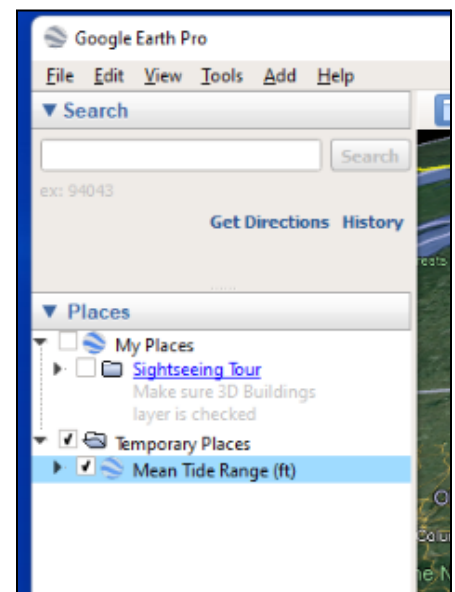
Google Earth Pro

File Edit View Tools Add Help

▼ Search

Search

ex: 94043

Get Directions History

▼ Places

My Places

Sightseeing Tour

Make sure 3D Buildings layer is checked

Temporary Places

Mean Tide Range (ft)